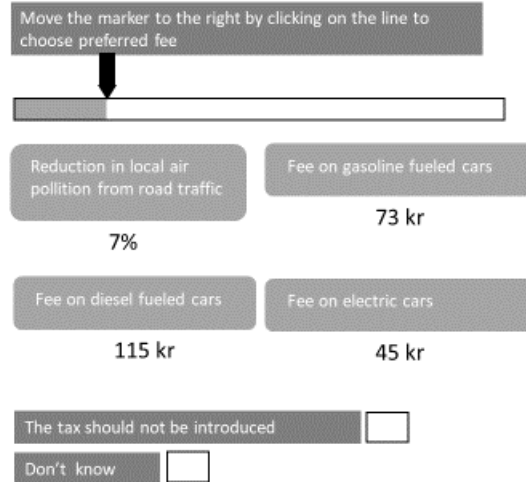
Move the marker to the right by clicking on the line to choose preferred fee

Reduction in local air pollition from road traffic

7%

Fee on gasoline fueled cars

73 kr

Fee on diesel fueled cars

115 kr

Fee on electric cars

45 kr

The tax should not be introduced

Don't know